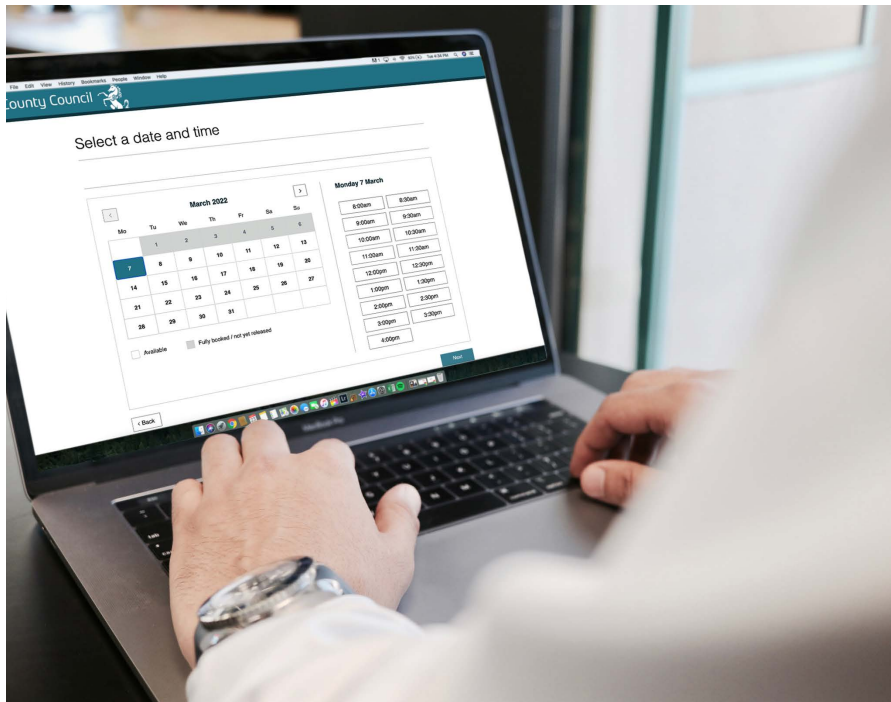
File Edit View History Bookmarks People Window Help

ounty Council

Select a date and time

March 2022

| Mo | Tu | We | Th | Fr | Sa | Su |
|---|---|---|---|---|---|---|
| | 1 | 2 | 3 | 4 | 5 | 6 |
| 7 | 8 | 9 | 10 | 11 | 12 | 13 |
| 14 | 15 | 16 | 17 | 18 | 19 | 20 |
| 21 | 22 | 23 | 24 | 25 | 26 | 27 |
| 28 | 29 | 30 | 31 | | | |

Available

Fully booked / not yet released

Monday 7 March

8:00am
8:30am
9:00am
9:30am
10:00am
10:30am
11:00am
11:30am
12:00pm
12:30pm
1:00pm
1:30pm
2:00pm
2:30pm
3:00pm
3:30pm
4:00pm

< Back

Next

MacBook Pro